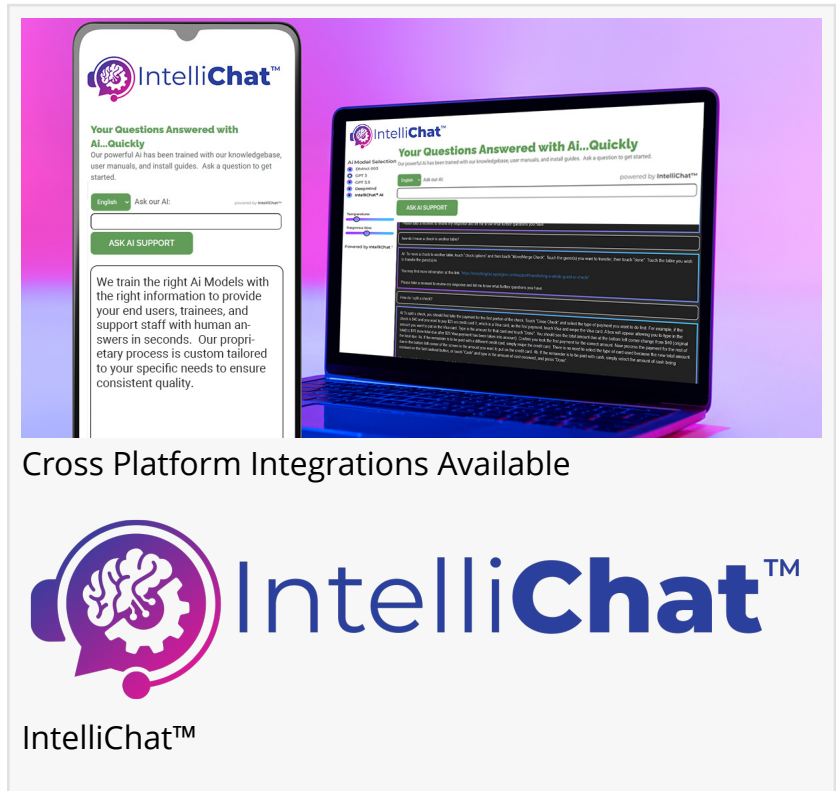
IntelliChat™

Your Questions Answered with Ai...Quickly

Our powerful Ai has been trained with our knowledgebase, user manuals, and install guides. Ask a question to get started.

English

Ask our AI:

powered by IntelliChat™

ASK AI SUPPORT

We train the right Ai Models with the right information to provide your end users, trainees, and support staff with human answers in seconds. Our proprietary process is custom tailored to your specific needs to ensure consistent quality.

IntelliChat™

Your Questions Answered with Ai...Quickly

Our powerful Ai has been trained with our knowledgebase, user manuals, and install guides. Ask a question to get started.

Ai Model Selection

IntelliChat® AI

Temperature

Response Size

Powered by IntelliChat

English

Ask our AI:

powered by IntelliChat™

ASK AI SUPPORT

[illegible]

Cross Platform Integrations Available

IntelliChat™

IntelliChat™